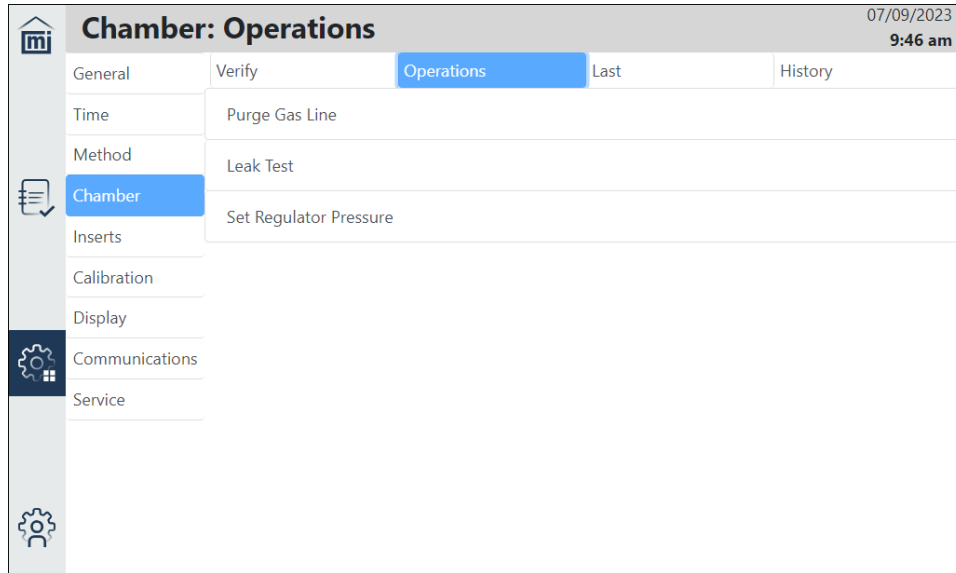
mi

Chamber: Operations

07/09/2023
9:46 am

General
Time
Method
Chamber
Inserts
Calibration
Display
Communications
Service

Verify
Operations
Last
History

Purge Gas Line
Leak Test
Set Regulator Pressure